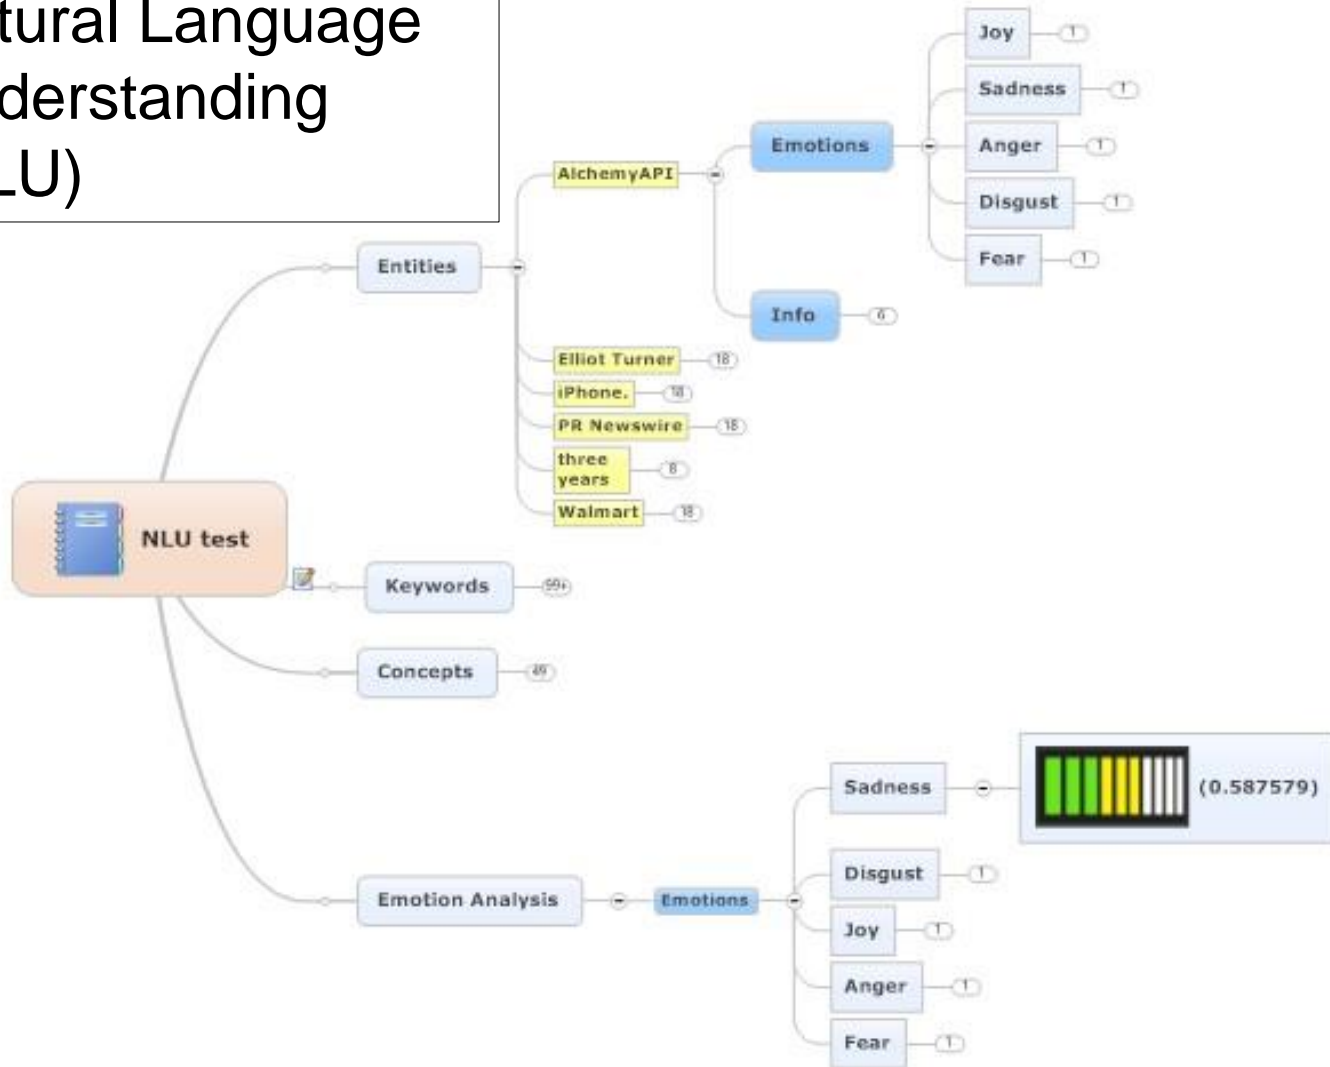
tural Language
derstanding
LU)

NLU test

Entities

AlchemyAPI

Emotions

Joy 1

Sadness 1

Anger 1

Disgust 1

Fear 1

Info 6

Elliot Turner 18

iPhone. 18

PR Newswire 18

three years 8

Walmart 18

Keywords 99+

Concepts 49

Emotion Analysis

Emotions

Sadness

(0.587579)

Disgust 1

Joy 1

Anger 1

Fear 1